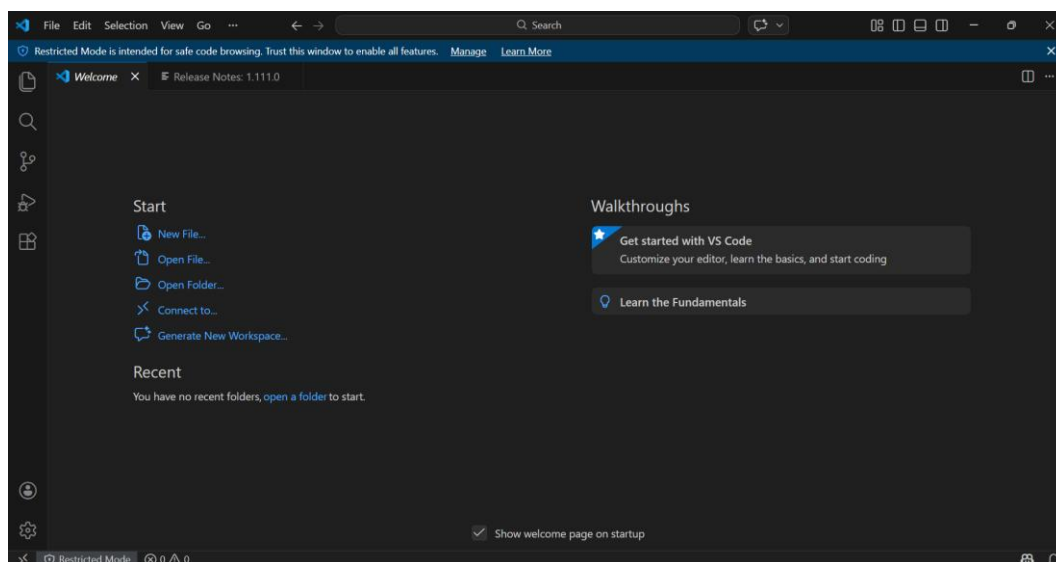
File Edit Selection View Go ···

Search

Restricted Mode is intended for safe code browsing. Trust this window to enable all features. Manage Learn More

Welcome × Release Notes: 1.111.0

Start

New File...

Open File...

Open Folder...

Connect to...

Generate New Workspace...

Recent

You have no recent folders, open a folder to start.

Walkthroughs

Get started with VS Code

Customize your editor, learn the basics, and start coding

Learn the Fundamentals

Show welcome page on startup

Restricted Mode ⊗ 0 ⚠ 0